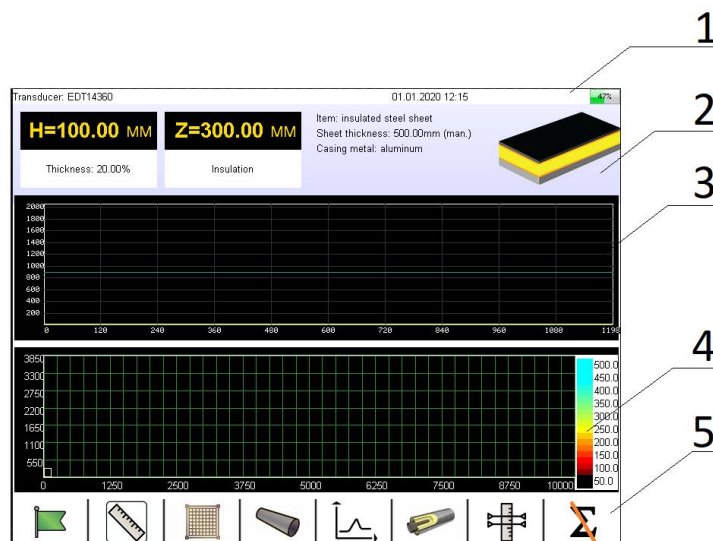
1

2

3

4

5

Transducer: EDT14360 01.01.2020 12:15 47%

H=100.00 MM Z=300.00 MM

Thickness: 20.00% Insulation

Item: insulated steel sheet
Sheet thickness: 500.00mm (man.)
Casing metal: aluminum

2000
1800
1600
1400
1200
1000
800
600
400
200
0 120 240 360 480 600 720 840 960 1080 1198

3850
3300
2750
2200
1650
1100
550
0 1250 2500 3750 5000 6250 7500 8750 10000

500.0
450.0
400.0
350.0
300.0
250.0
200.0
150.0
100.0
50.0